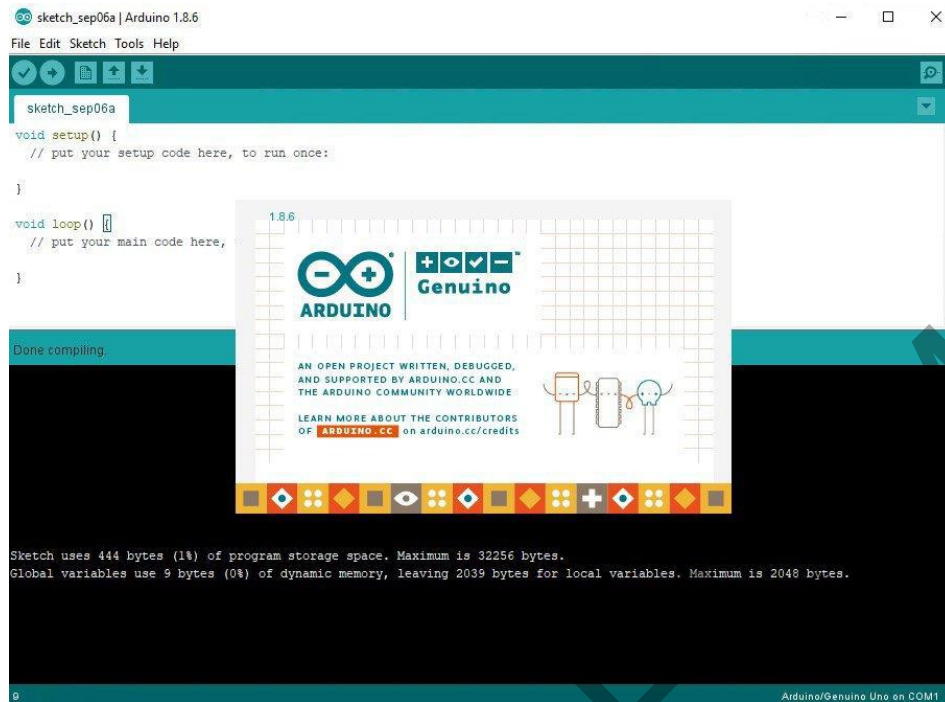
sketch_sep06a | Arduino 1.8.6

File Edit Sketch Tools Help

sketch_sep06a

void setup() {
  // put your setup code here, to run once:

}

void loop() {
  // put your main code here,

}

1.8.6

ARDUINO

Genuino

AN OPEN PROJECT WRITTEN, DEBUGGED, AND SUPPORTED BY ARDUINO.CC AND THE ARDUINO COMMUNITY WORLDWIDE

LEARN MORE ABOUT THE CONTRIBUTORS OF ARDUINO.CC on arduino.cc/credits

Done compiling.

Sketch uses 444 bytes (1%) of program storage space. Maximum is 32256 bytes.
Global variables use 9 bytes (0%) of dynamic memory, leaving 2039 bytes for local variables. Maximum is 2048 bytes.

9

Arduino/Genuino Uno on COM1